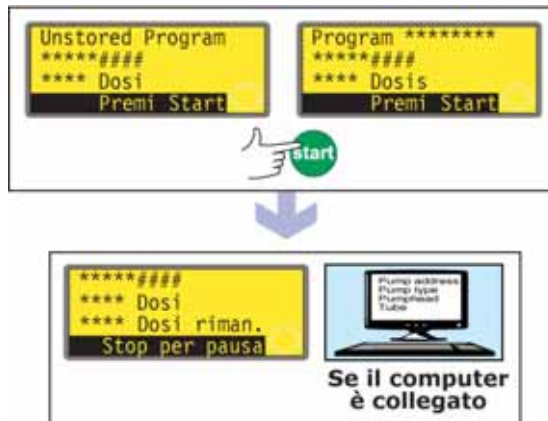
Unstored Program
*****####
**** Dosi
Premi Start

Program ********
*****####
**** Dosis
Premi Start

start

*****####
**** Dosi
**** Dosi riman.
Stop per pausa

Pump address
Pump type
Pumphead
Tube

Se il computer è collegato